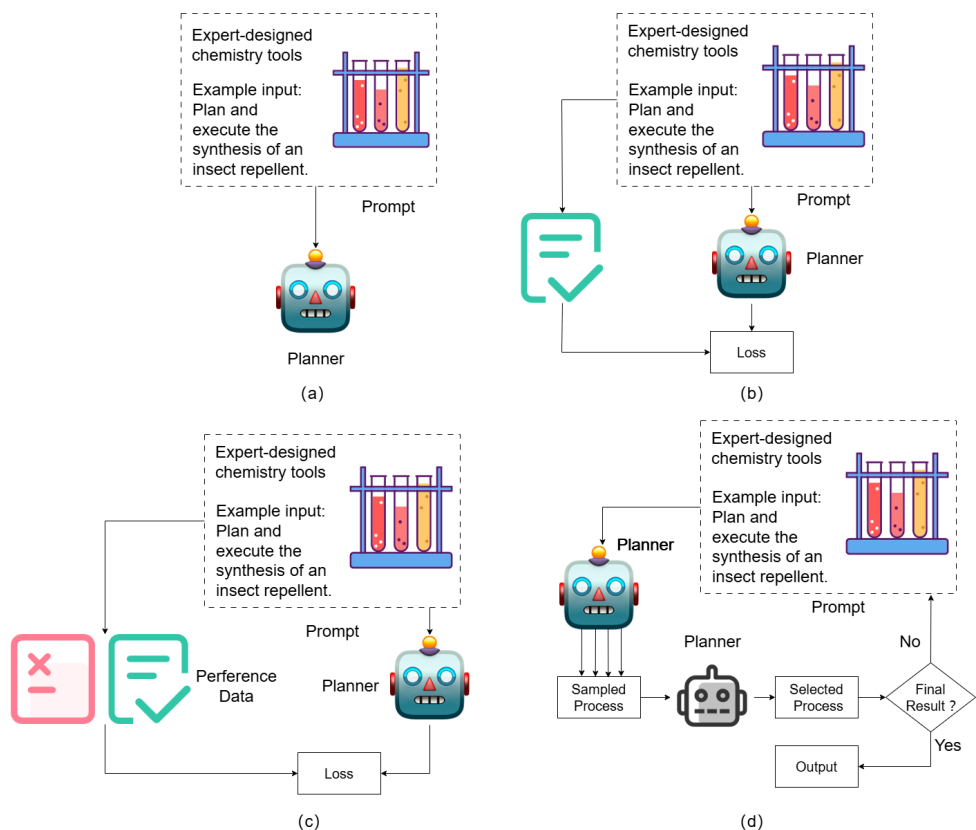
Expert-designed chemistry tools

Example input: Plan and execute the synthesis of an insect repellent.

Prompt

Planner

(a)

Expert-designed chemistry tools

Example input: Plan and execute the synthesis of an insect repellent.

Prompt

Planner

Loss

(b)

Expert-designed chemistry tools

Example input: Plan and execute the synthesis of an insect repellent.

Prompt

Perference Data

Planner

Loss

(c)

Expert-designed chemistry tools

Example input: Plan and execute the synthesis of an insect repellent.

Planner

Prompt

Planner

No

Sampled Process

Selected Process

Final Result ?

Yes

Output

(d)